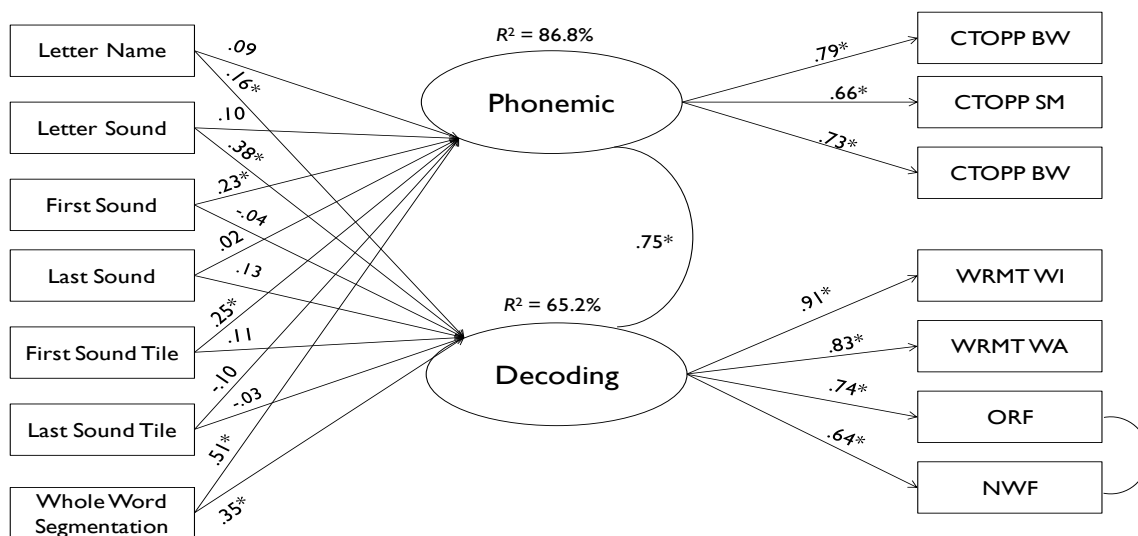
Letter Name
Letter Sound
First Sound
Last Sound
First Sound Tile
Last Sound Tile
Whole Word Segmentation

.09
.16*
.10
.38*
.23*
-.04
.02
.13
.25*
.11
-.10
-.03
.51*
.35*

$R^2$ = 86.8%
Phonemic

.75*

$R^2$ = 65.2%
Decoding

.79*
.66*
.73*
.91*
.83*
.74*
.64*

CTOPP BW
CTOPP SM
CTOPP BW
WRMT WI
WRMT WA
ORF
NWF